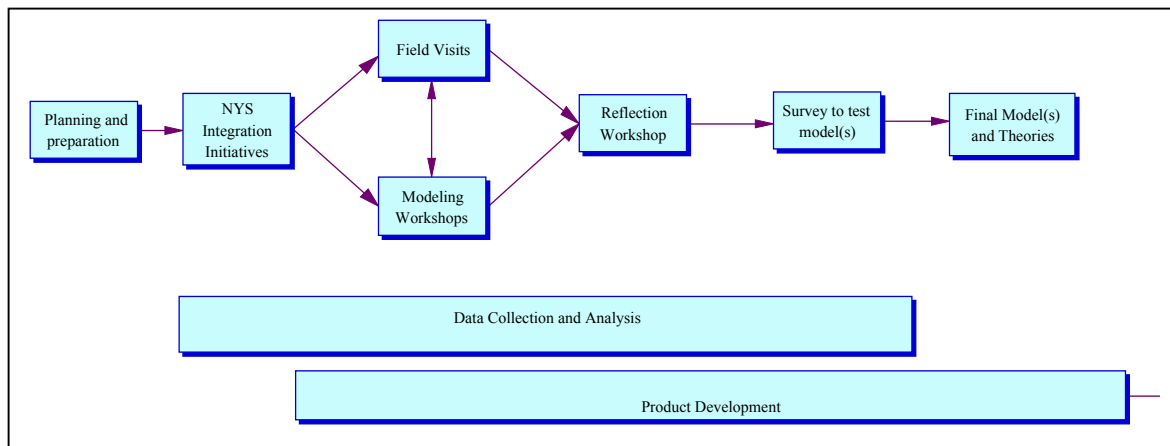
Planning and preparation

NYS Integration Initiatives

Field Visits

Modeling Workshops

Reflection Workshop

Survey to test model(s)

Final Model(s) and Theories

Data Collection and Analysis

Product Development